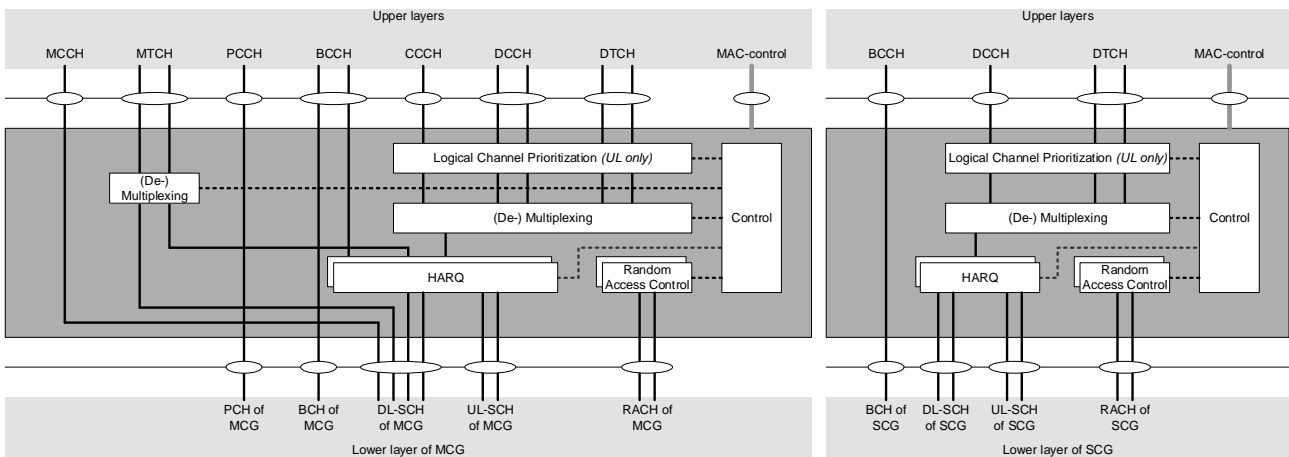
Upper layers

MCCH MTCH PCCH BCCH CCCH DCCH DTCH MAC-control

Logical Channel Prioritization (UL only)

(De-) Multiplexing

(De-) Multiplexing

Control

HARQ

Random Access Control

PCH of MCG

BCH of MCG

DL-SCH of MCG

UL-SCH of MCG

RACH of MCG

Lower layer of MCG

Upper layers

BCCH DCCH DTCH MAC-control

Logical Channel Prioritization (UL only)

(De-) Multiplexing

Control

HARQ

Random Access Control

BCH of SCG

DL-SCH of SCG

UL-SCH of SCG

RACH of SCG

Lower layer of SCG